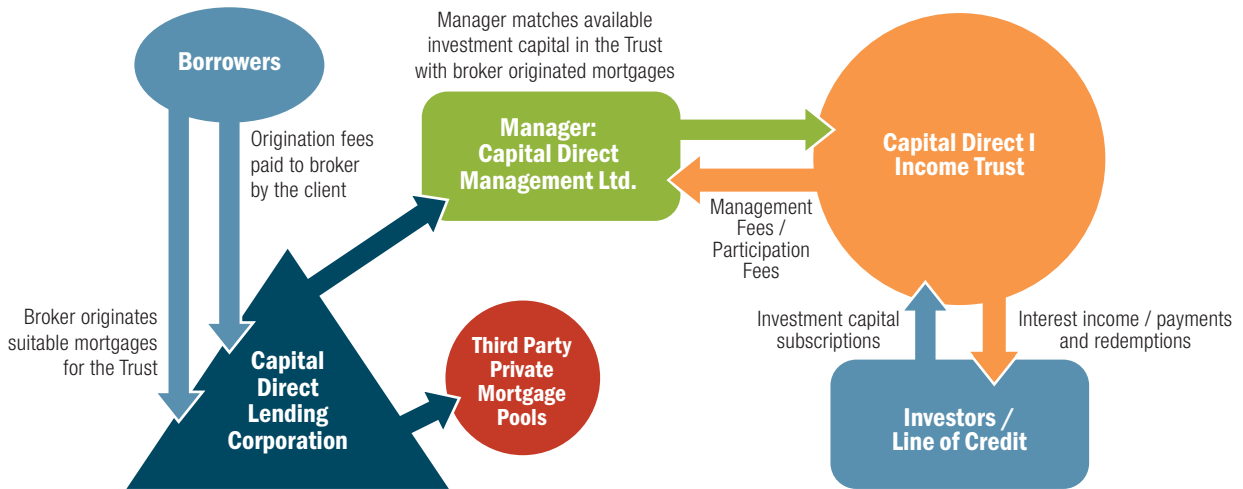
Borrowers

Origination fees paid to broker by the client

Broker originates suitable mortgages for the Trust

Manager matches available investment capital in the Trust with broker originated mortgages

Manager: Capital Direct Management Ltd.

Capital Direct I Income Trust

Management Fees / Participation Fees

Capital Direct Lending Corporation

Third Party Private Mortgage Pools

Investment capital subscriptions

Interest income / payments and redemptions

Investors / Line of Credit